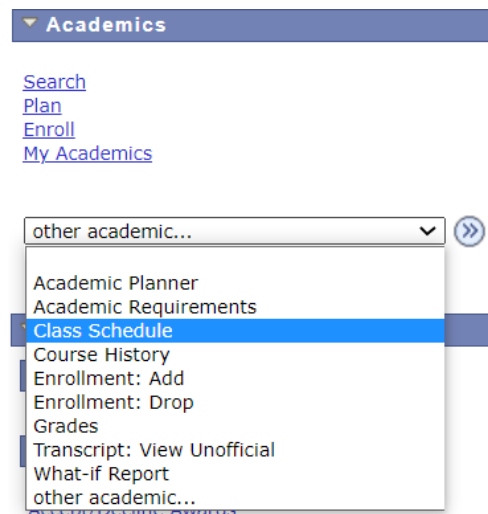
Academics

Search
Plan
Enroll
My Academics

other academic...

Academic Planner
Academic Requirements
Class Schedule
Course History
Enrollment: Add
Enrollment: Drop
Grades
Transcript: View Unofficial
What-if Report
other academic...